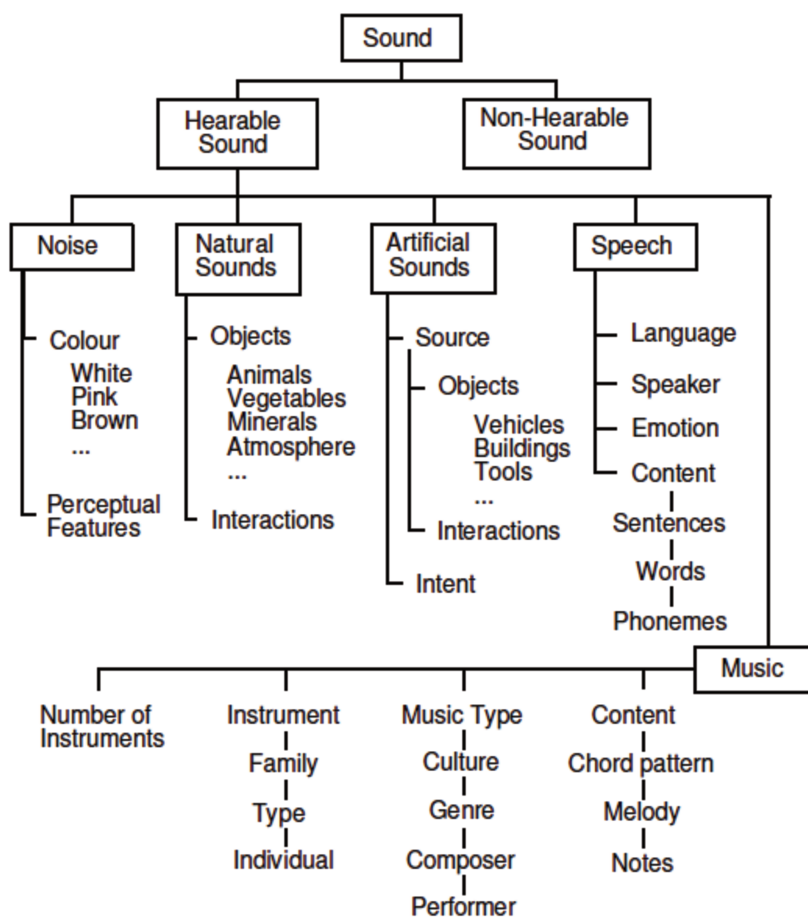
Sound

Hearable Sound

Non-Hearable Sound

Noise

Colour
White
Pink
Brown
...

Perceptual Features

Natural Sounds

Objects
Animals
Vegetables
Minerals
Atmosphere
...

Interactions

Artificial Sounds

Source
Objects
Vehicles
Buildings
Tools
...

Interactions

Intent

Speech

Language
Speaker
Emotion
Content
Sentences
Words
Phonemes

Music

Number of Instruments

Instrument
Family
Type
Individual

Music Type
Culture
Genre
Composer
Performer

Content
Chord pattern
Melody
Notes